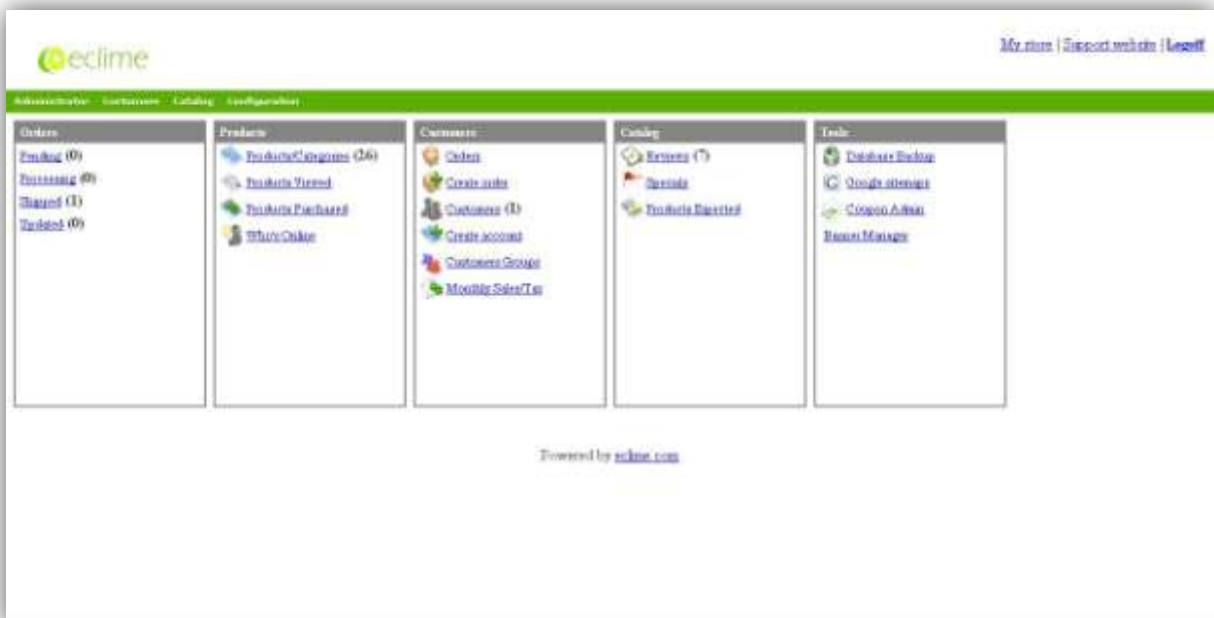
eclime

My store | Support website | Logoff

Administrator Customers Catalog Configuration

Orders
Pending (0)
Processing (0)
Shipped (1)
Updated (0)

Products
Products/Categories (26)
Products Viewed
Products Purchased
Who's Online

Customers
Orders
Create order
Customers (1)
Create account
Customers Groups
Monthly Sales/Tax

Catalog
Reviews (7)
Specials
Products Expected

Tools
Database Backup
Google sitemaps
Coupon Admin
Banner Manager

Powered by eclime.com